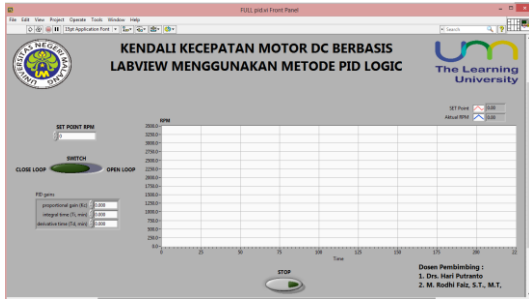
FULL pid.vi Front Panel

File Edit View Project Operate Tools Window Help

15pt Application Font

Search

UNIVERSITAS NEGERI MALANG

KENDALI KECEPATAN MOTOR DC BERBASIS LABVIEW MENGGUNAKAN METODE PID LOGIC

The Learning University

SET POINT RPM
0

SWITCH
CLOSE LOOP
OPEN LOOP

PID gains
proportional gain (Kc) 0.000
integral time (Ti, min) 0.000
derivative time (Td, min) 0.000

RPM

SET Point 0.00
Aktual RPM 0.00

3500.0
3250.0
3000.0
2750.0
2500.0
2250.0
2000.0
1750.0
1500.0
1250.0
1000.0
750.0
500.0
250.0
0.0

0 25 50 75 100 125 150 175 200 221

Time

STOP

Dosen Pembimbing :
1. Drs. Hari Putranto
2. M. Rodhi Faiz, S.T., M.T.